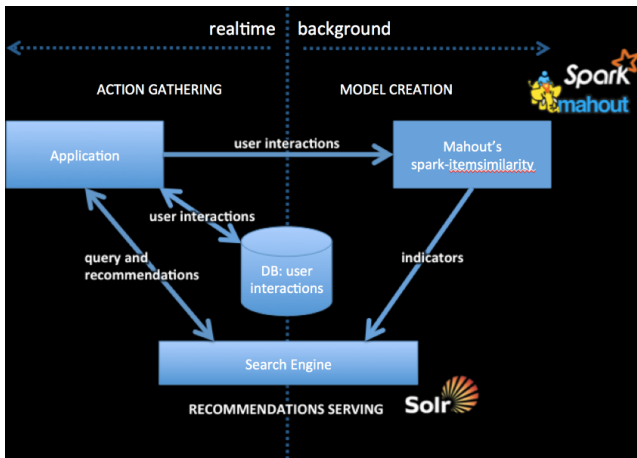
realtime background

ACTION GATHERING

MODEL CREATION

Spark

mahout

Application

user interactions

Mahout's spark-itemsimilarity

user interactions

query and recommendations

DB: user interactions

indicators

Search Engine

RECOMMENDATIONS SERVING

Solr